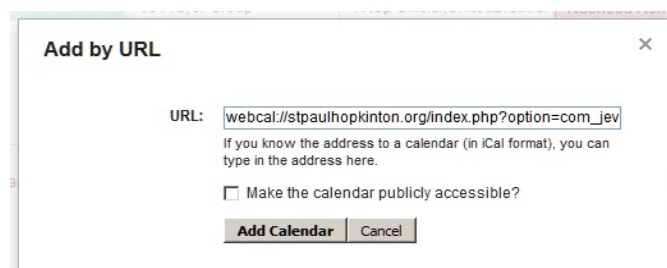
Add by URL

×

URL: webcal://stpaulhopkinton.org/index.php?option=com_jev

If you know the address to a calendar (in iCal format), you can type in the address here.

Make the calendar publicly accessible?

Add Calendar Cancel